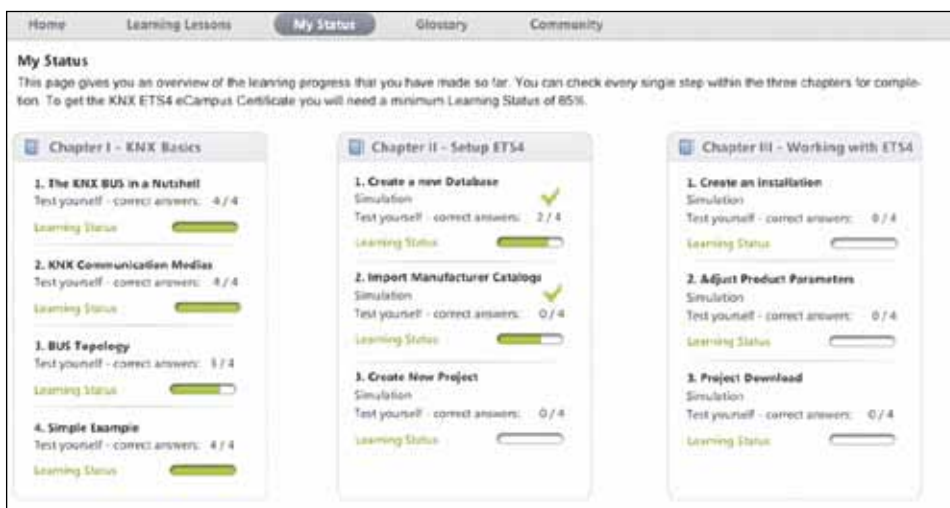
Home Learning Lessons My Status Glossary Community

My Status

This page gives you an overview of the learning progress that you have made so far. You can check every single step within the three chapters for completion. To get the KNX ETS4 eCampus Certificate you will need a minimum Learning Status of 85%.

Chapter I - KNX Basics

1. The KNX BUS in a Nutshell
Test yourself - correct answers: 4 / 4
Learning Status

2. KNX Communication Medias
Test yourself - correct answers: 4 / 4
Learning Status

3. BUS Topology
Test yourself - correct answers: 3 / 4
Learning Status

4. Simple Example
Test yourself - correct answers: 4 / 4
Learning Status

Chapter II - Setup ETS4

1. Create a new Database
Simulation
Test yourself - correct answers: 2 / 4
Learning Status

2. Import Manufacturer Catalogs
Simulation
Test yourself - correct answers: 0 / 4
Learning Status

3. Create New Project
Simulation
Test yourself - correct answers: 0 / 4
Learning Status

Chapter III - Working with ETS4

1. Create an Installation
Simulation
Test yourself - correct answers: 0 / 4
Learning Status

2. Adjust Product Parameters
Simulation
Test yourself - correct answers: 0 / 4
Learning Status

3. Project Download
Simulation
Test yourself - correct answers: 0 / 4
Learning Status